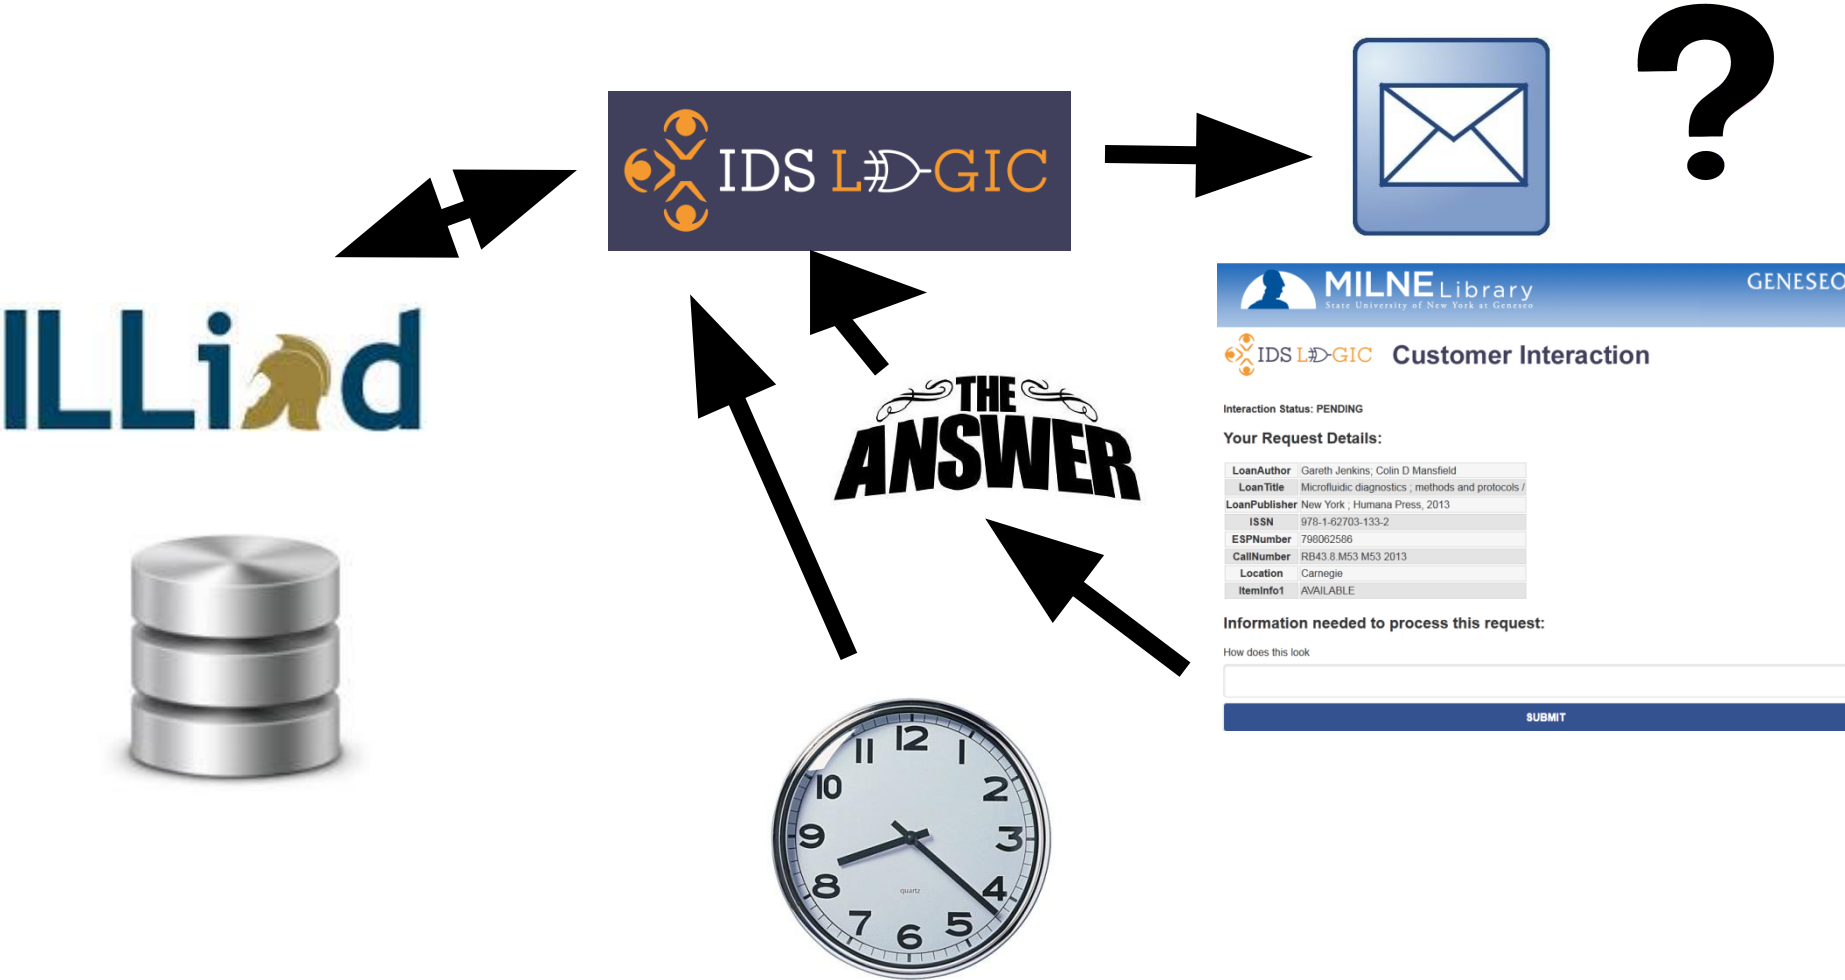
IDS LOGIC

?

ILLiad

MILNE Library
State University of New York at Geneseo
GENESEO

IDS LOGIC Customer Interaction

THE ANSWER

Interaction Status: PENDING

Your Request Details:

| | |
|---|---|
| LoanAuthor | Gareth Jenkins; Colin D Mansfield |
| LoanTitle | Microfluidic diagnostics ; methods and protocols / |
| LoanPublisher | New York ; Humana Press, 2013 |
| ISSN | 978-1-62703-133-2 |
| ESPNumber | 798062586 |
| CallNumber | RB43.8 M53 M53 2013 |
| Location | Carnegie |
| ItemInfo1 | AVAILABLE |

Information needed to process this request:

How does this look

SUBMIT

12 1 2 3 4 5 6 7 8 9 10 11
quartz